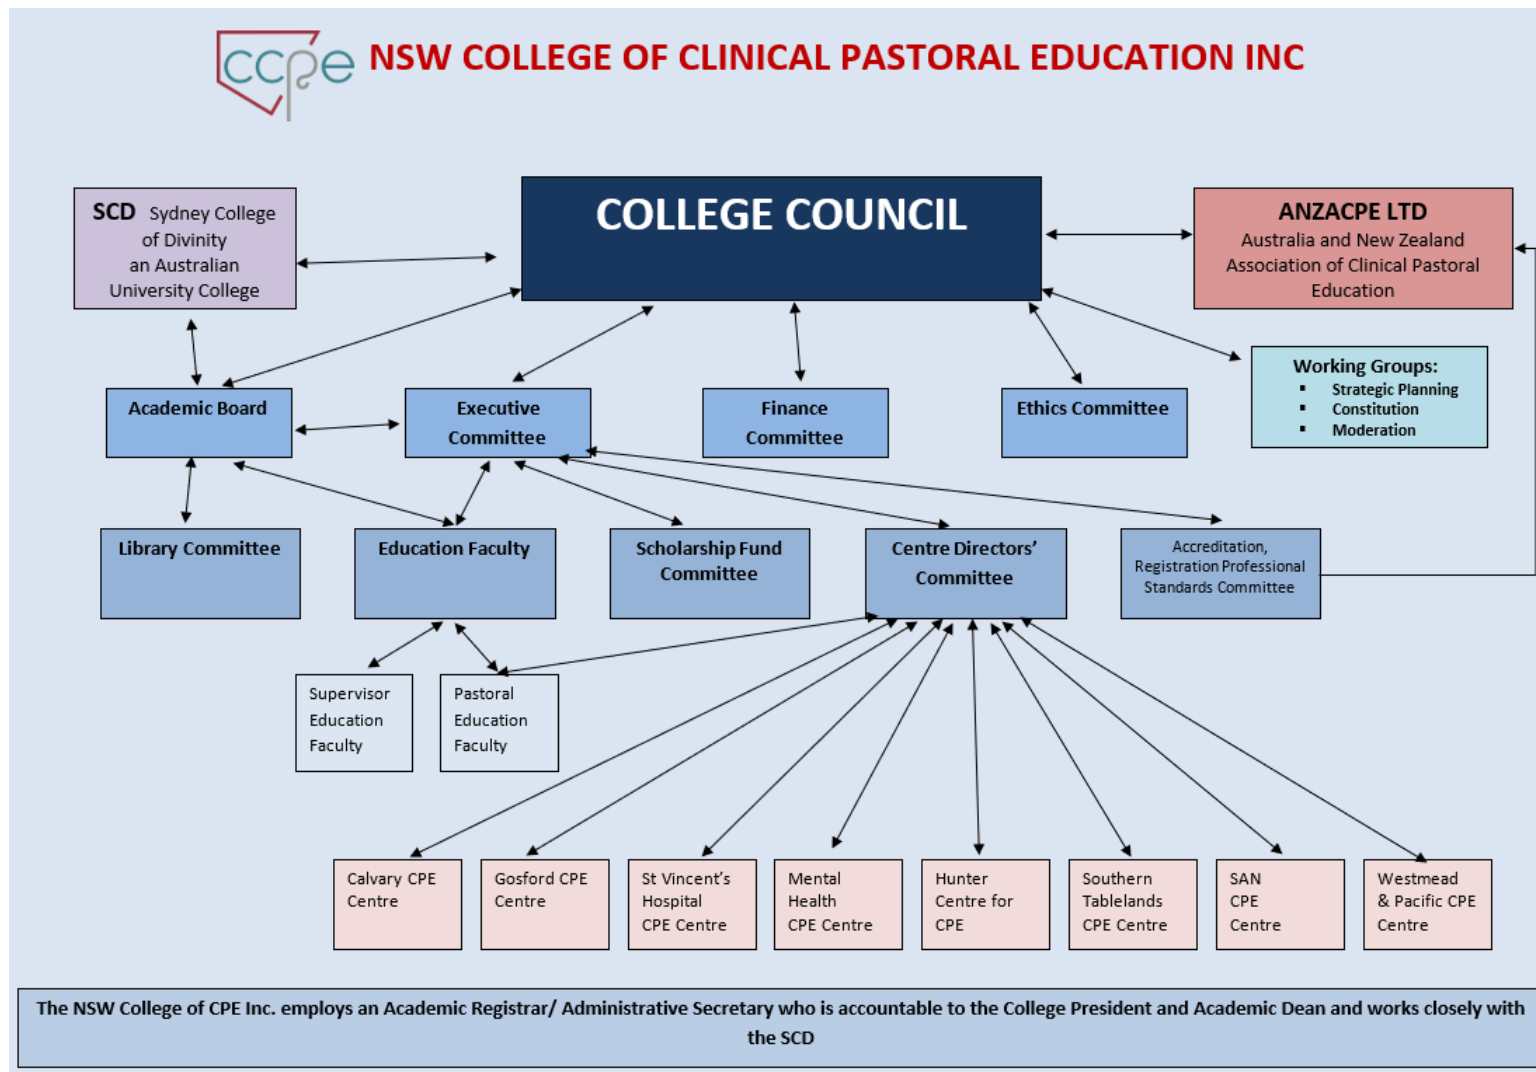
ccpe NSW COLLEGE OF CLINICAL PASTORAL EDUCATION INC

SCD Sydney College of Divinity an Australian University College

COLLEGE COUNCIL

ANZACPE LTD
Australia and New Zealand Association of Clinical Pastoral Education

Working Groups:
- Strategic Planning
- Constitution
- Moderation

Academic Board

Executive Committee

Finance Committee

Ethics Committee

Library Committee

Education Faculty

Scholarship Fund Committee

Centre Directors' Committee

Accreditation, Registration Professional Standards Committee

Supervisor Education Faculty

Pastoral Education Faculty

Calvary CPE Centre

Gosford CPE Centre

St Vincent's Hospital CPE Centre

Mental Health CPE Centre

Hunter Centre for CPE

Southern Tablelands CPE Centre

SAN CPE Centre

Westmead & Pacific CPE Centre

The NSW College of CPE Inc. employs an Academic Registrar/ Administrative Secretary who is accountable to the College President and Academic Dean and works closely with the SCD